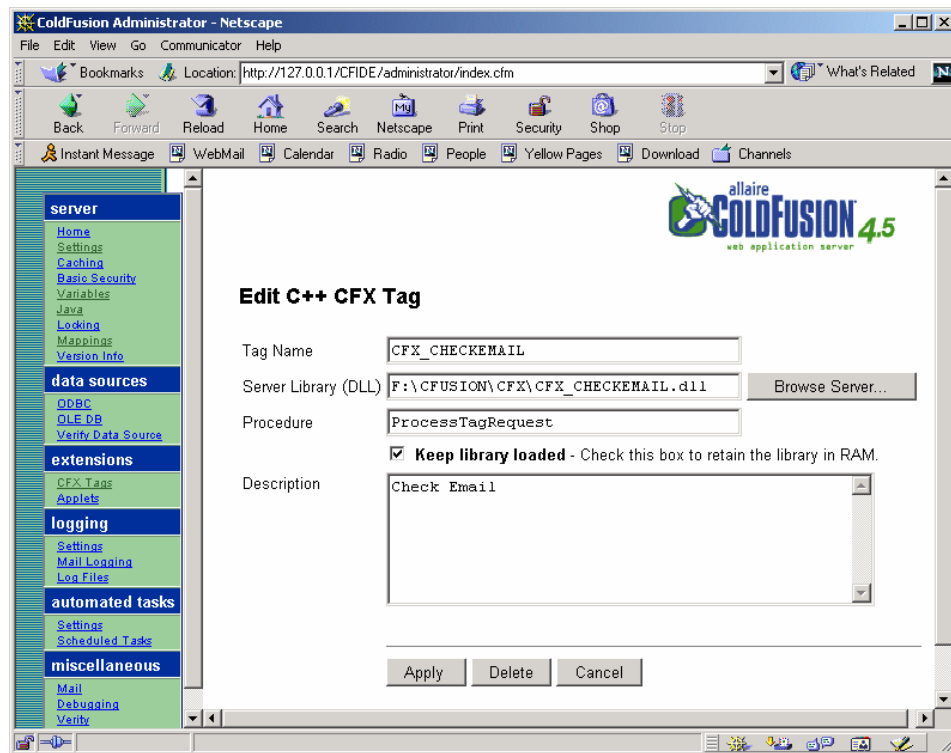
ColdFusion Administrator - Netscape

File Edit View Go Communicator Help

Bookmarks Location: http://127.0.0.1/CFIDE/administrator/index.cfm What's Related

Back Forward Reload Home Search Netscape Print Security Shop Stop

Instant Message WebMail Calendar Radio People Yellow Pages Download Channels

server
Home
Settings
Caching
Basic Security
Variables
Java
Locking
Mappings
Version Info

data sources
ODBC
OLE DB
Verify Data Source

extensions
CFX Tags
Applets

logging
Settings
Mail Logging
Log Files

automated tasks
Settings
Scheduled Tasks

miscellaneous
Mail
Debugging
Verity

allaire COLDFUSION 4.5 web application server

Edit C++ CFX Tag

Tag Name CFX_CHECKEMAIL

Server Library (DLL) F:\CFUSION\CFX\CFX_CHECKEMAIL.dll Browse Server...

Procedure ProcessTagRequest

Keep library loaded - Check this box to retain the library in RAM.

Description Check Email

Apply Delete Cancel